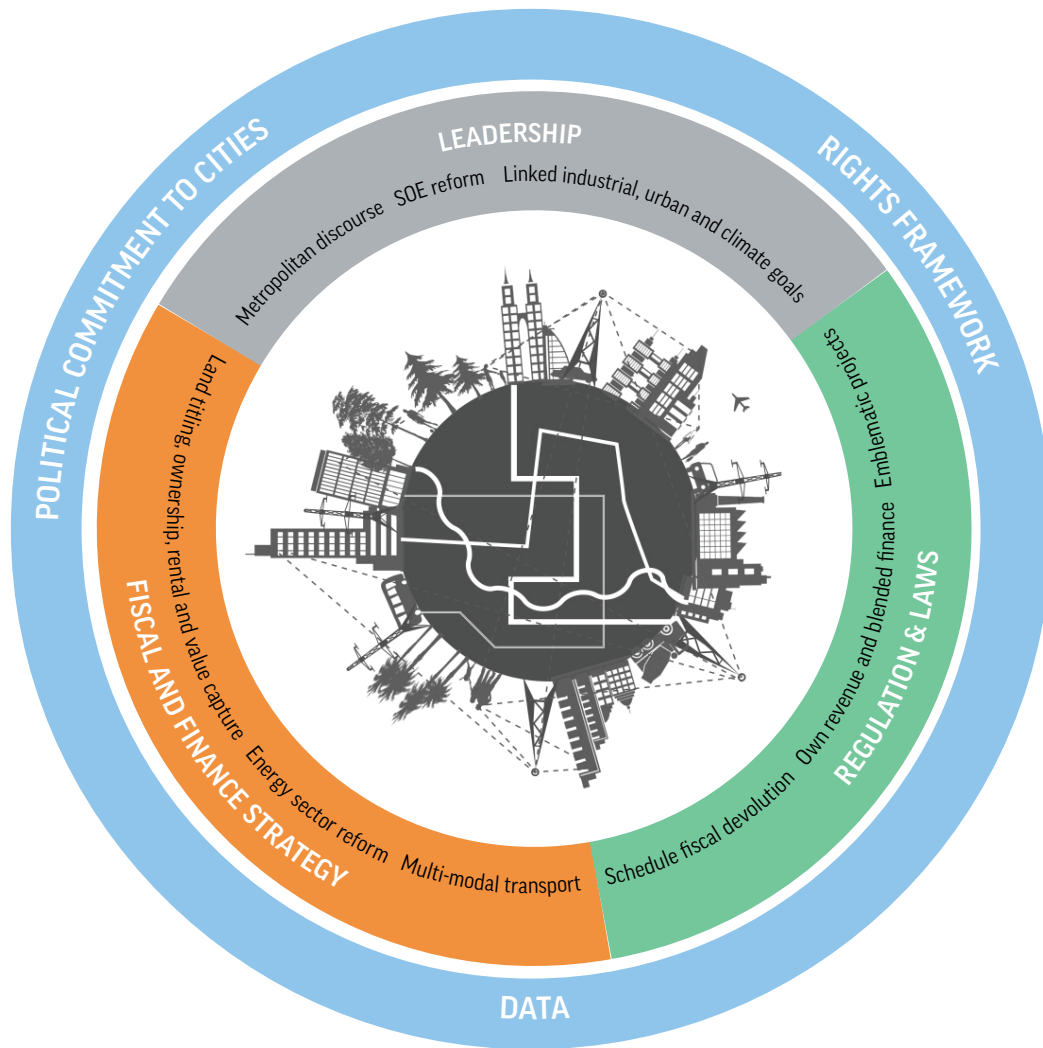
POLITICAL COMMITMENT TO CITIES

RIGHTS FRAMEWORK

DATA

LEADERSHIP

Metropolitan discourse SOE reform Linked industrial, urban and climate goals

REGULATION & LAWS

Emblematic projects

Own revenue and blended finance

Schedule fiscal devolution

FISCAL AND FINANCE STRATEGY

Land titling, ownership, rental and value capture

Energy sector reform

Multi-modal transport